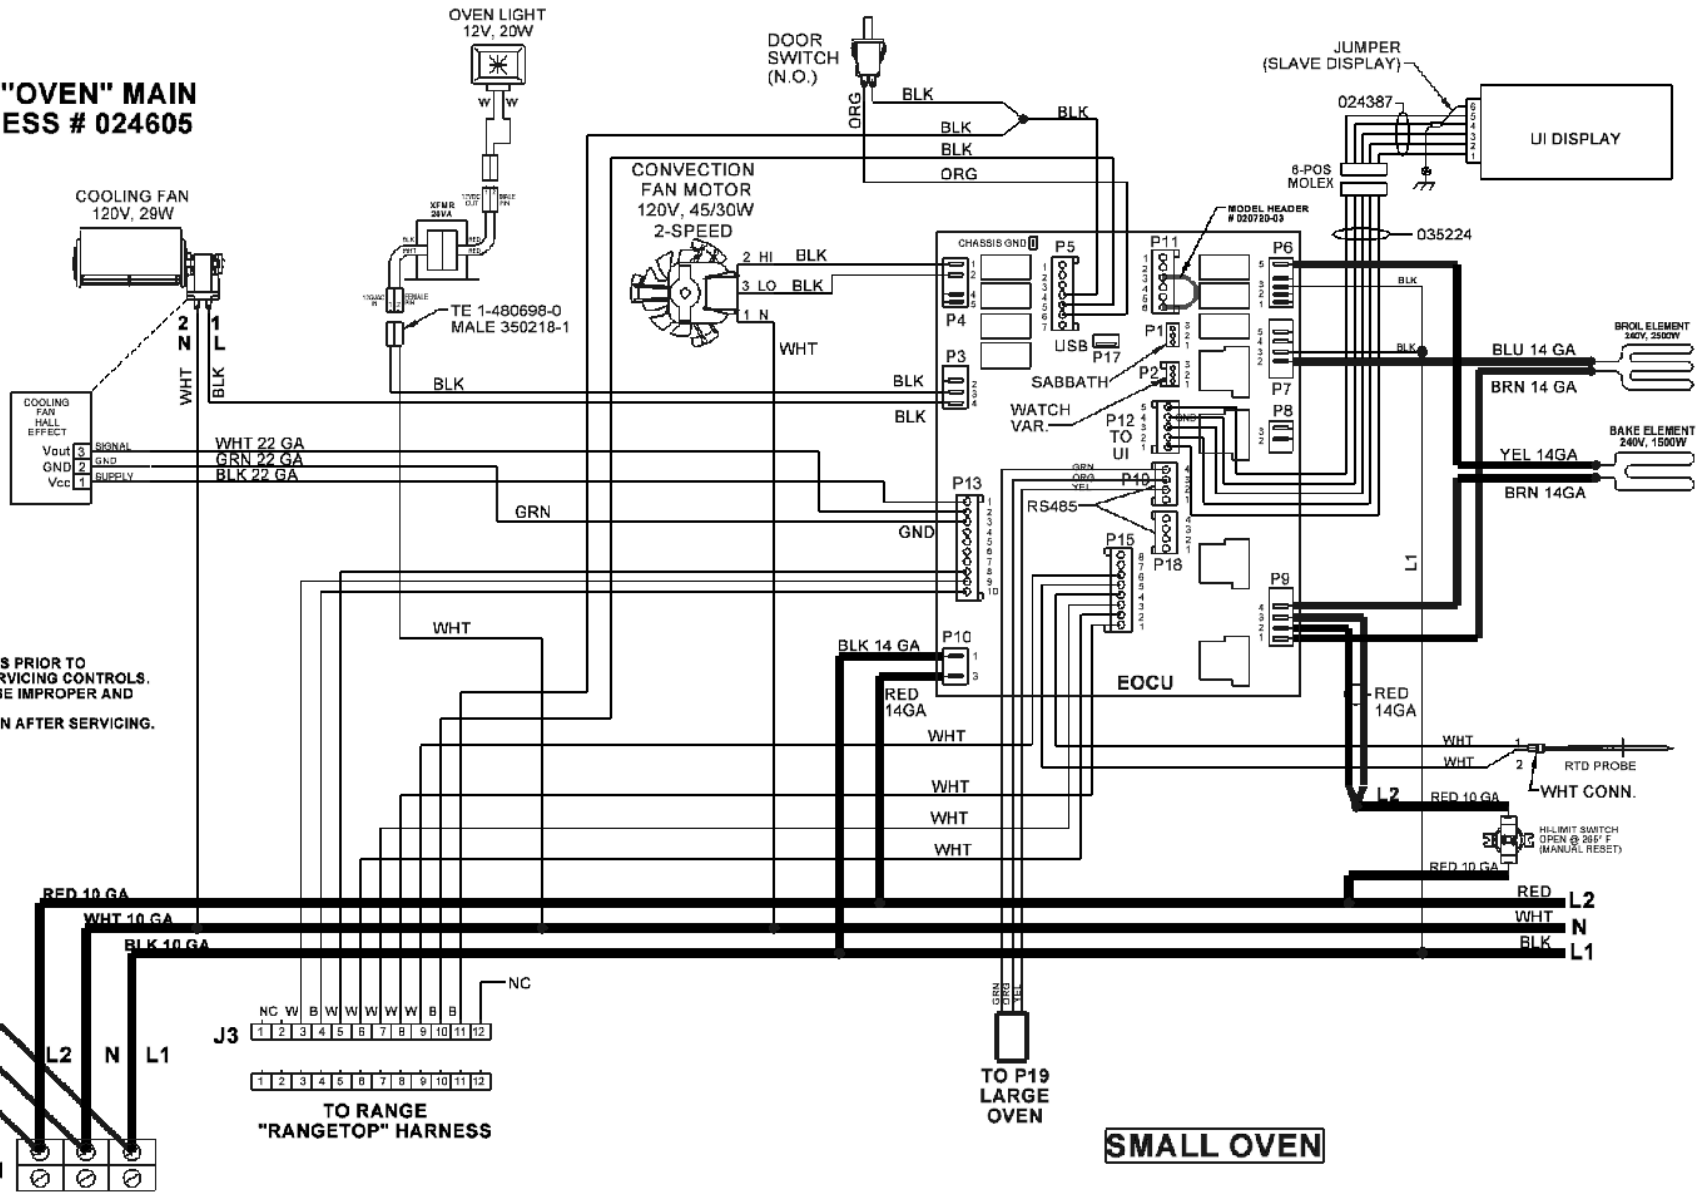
"OVEN" MAIN
ESS # 024605

OVEN LIGHT
12V, 20W

DOOR SWITCH (N.O.)

JUMPER (SLAVE DISPLAY)

024387

UI DISPLAY

6-POS MOLEX

COOLING FAN
120V, 29W

CONVECTION FAN MOTOR
120V, 45/30W
2-SPEED

XFMR 20VA

TE 1-480698-0
MALE 350218-1

MODEL HEADER # 020720-03

035224

CHASSIS GND

P5 P11 P6 P4 P3 P1 P17 USB P2 P7 P8 P12 TO UI P13 P19 P18 P15 P9 P10

2 HI BLK
3 LO BLK
1 N
WHT

BLK BLK BLK ORG ORG BLK

SABBATH
WATCH VAR.
RS485

BLU 14 GA
BRN 14 GA
BROIL ELEMENT 240V, 2500W
YEL 14GA
BRN 14GA
BAKE ELEMENT 240V, 1500W

COOLING FAN HALL EFFECT
Vout 3 SIGNAL
GND 2 GND
Vcc 1 SUPPLY
WHT 22 GA
GRN 22 GA
BLK 22 GA

2 N
1 L
WHT BLK

GRN
GND
WHT

S PRIOR TO
RVICING CONTROLS.
E IMPROPER AND

N AFTER SERVICING.

BLK 14 GA
RED 14GA
EOCU
RED 14GA
L1

WHT WHT WHT WHT

WHT
WHT
1
2
RTD PROBE
WHT CONN.
L2
RED 10 GA
HI-LIMIT SWITCH OPEN @ 265° F (MANUAL RESET)
RED 10 GA

RED 10 GA
WHT 10 GA
BLK 10 GA
RED L2
WHT N
BLK L1

NC W B W W W W W B B
NC
J3 1 2 3 4 5 6 7 8 9 10 11 12
1 2 3 4 5 6 7 8 9 10 11 12
TO RANGE
"RANGETOP" HARNESS

GRN ORG YEL
TO P19
LARGE
OVEN

L2 N L1

SMALL OVEN